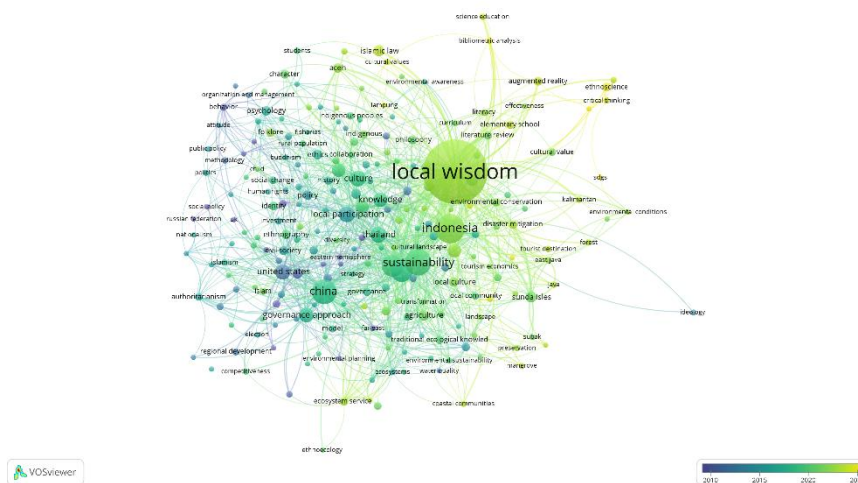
science education
bibliometric analysis
students
islamic law
aceh
cultural values
character
environmental awareness
augmented reality
ethnoscience
organization and management
effectiveness
critical thinking
behavior
psychology
lampung
literacy
attitude
folklore
fisheries
indigenous peoples
curriculum
elementary school
rural population
indigenous
philosophy
literature review
public policy
buddhism
ethics collaboration
cultural value
methodology
politics
social change
history
culture
sdgs
humanism
policy
knowledge
local wisdom
identity
kalimantan
social policy
investment
local participation
environmental conservation
environmental conditions
russian federation
indonesia
disaster mitigation
ethnography
thailand
forest
nationalism
civil society
diversity
cultural landscape
tourist destination
ecosystem
sustainability
east java
pluralism
united states
tourism economics
strategy
java
islam
china
local culture
sunda isles
authoritarianism
governance
transformation
local community
governance approach
landscape
ideology
agriculture
sulawesi
model
traditional ecological knowledge
preservation
election
regional development
environmental sustainability
environmental planning
mangrove
competitiveness
ecosystems
water quality
ecosystem service
coastal communities
ethnoecology
VOSviewer
2010
2015
2020
20